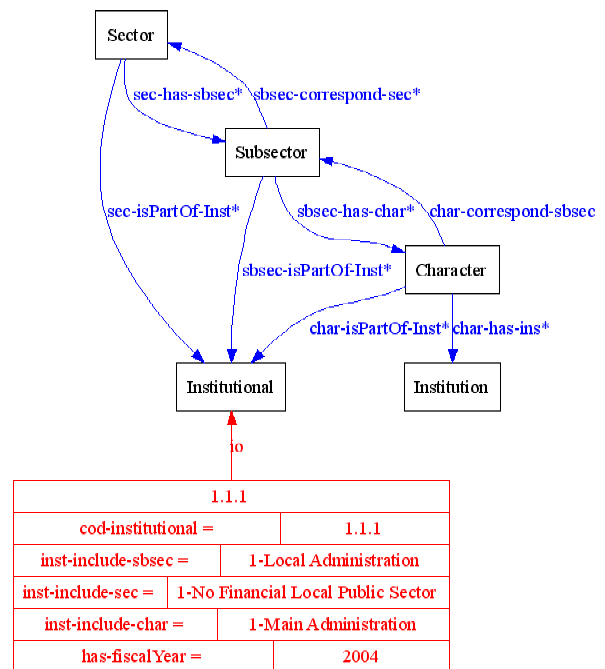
Sector

sec-has-sbsec*

sbsec-correspond-sec*

Subsector

sec-isPartOf-Inst*

sbsec-has-char*

char-correspond-sbsec

Character

sbsec-isPartOf-Inst*

char-isPartOf-Inst*

char-has-ins*

Institutional

Institution

io

| 1.1.1 | |
|---|---|
| cod-institutional = | 1.1.1 |
| inst-include-sbsec = | 1-Local Administration |
| inst-include-sec = | 1-No Financial Local Public Sector |
| inst-include-char = | 1-Main Administration |
| has-fiscalYear = | 2004 |